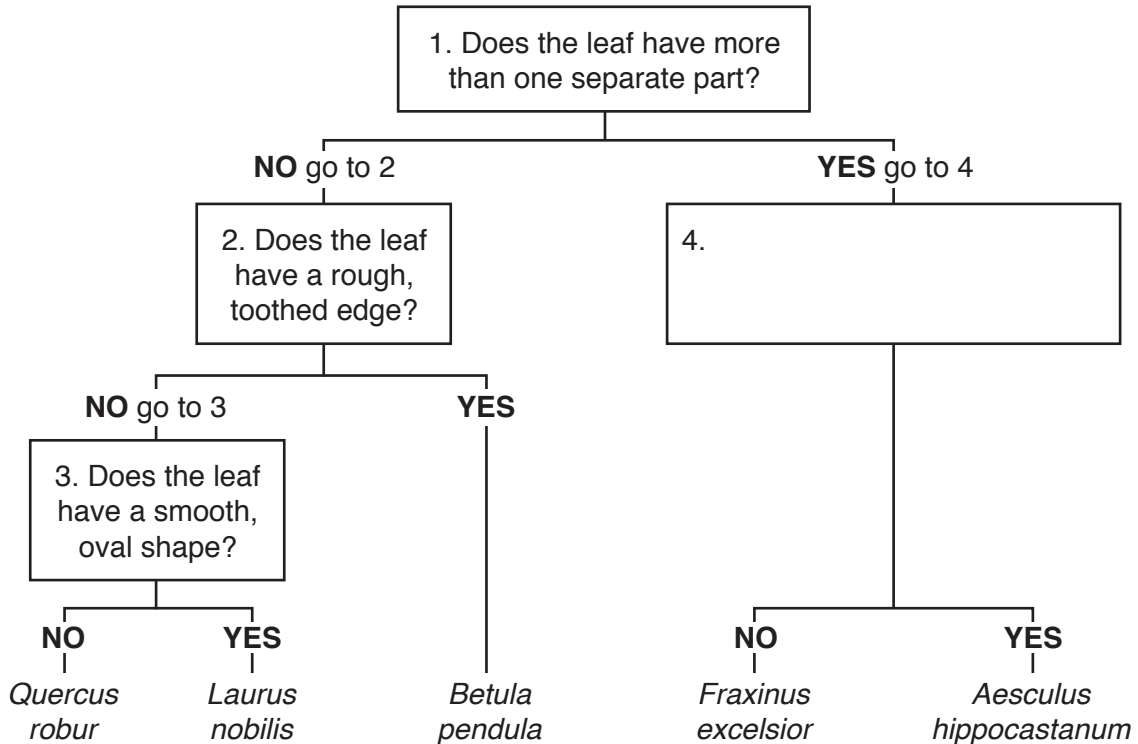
1. Does the leaf have more than one separate part?

**NO** go to 2

**YES** go to 4

2. Does the leaf have a rough, toothed edge?

4.

**NO** go to 3

**YES**

3. Does the leaf have a smooth, oval shape?

**NO**

**YES**

*Quercus robur*

*Laurus nobilis*

*Betula pendula*

**NO**

**YES**

*Fraxinus excelsior*

*Aesculus hippocastanum*